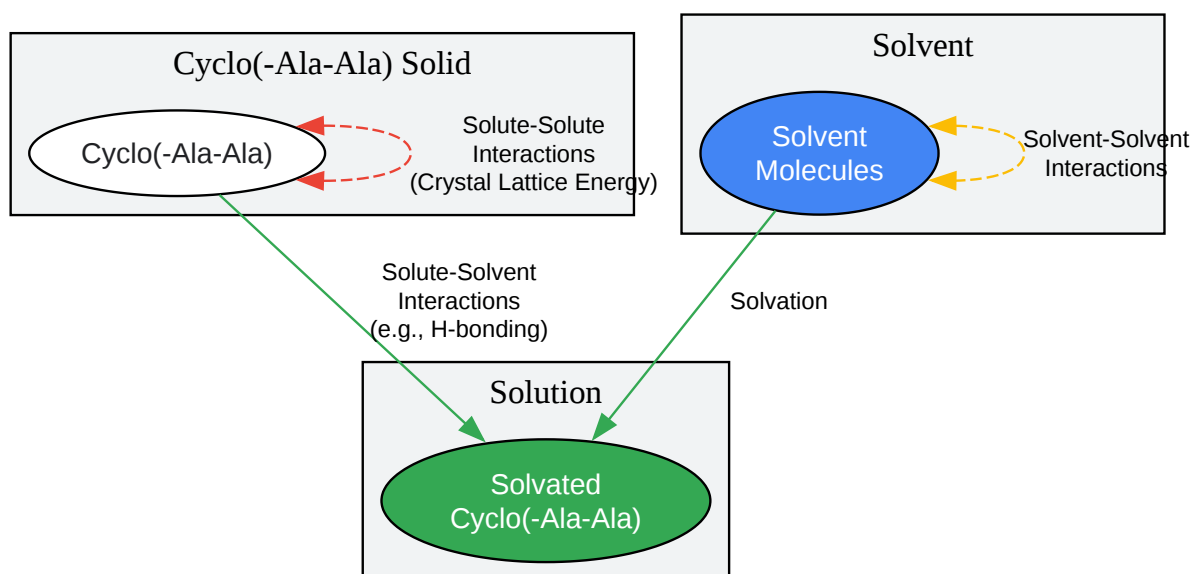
Cyclo(-Ala-Ala) Solid

Cyclo(-Ala-Ala)

Solute-Solute Interactions (Crystal Lattice Energy)

Solvent

Solvent Molecules

Solvent-Solvent Interactions

Solute-Solvent Interactions (e.g., H-bonding)

Solvation

Solution

Solvated Cyclo(-Ala-Ala)